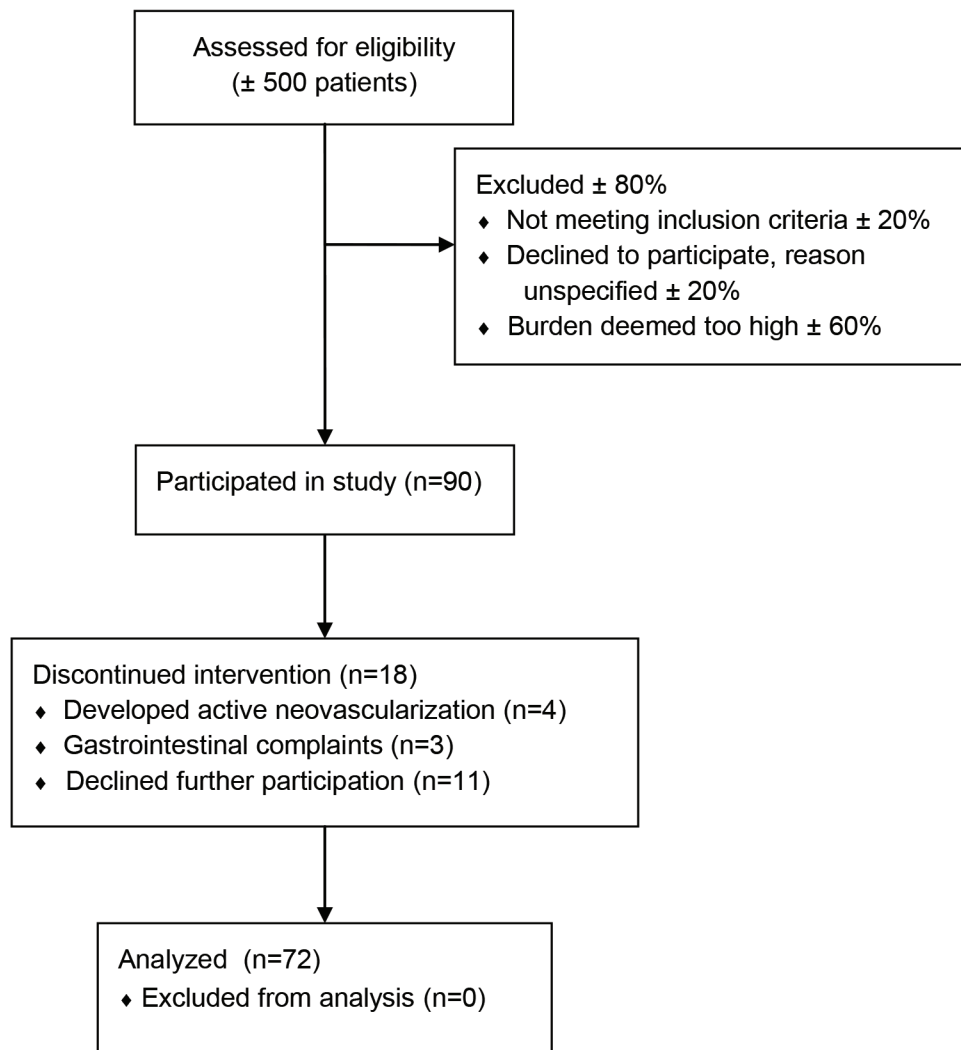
Assessed for eligibility
(± 500 patients)

Excluded ± 80%
♦ Not meeting inclusion criteria ± 20%
♦ Declined to participate, reason unspecified ± 20%
♦ Burden deemed too high ± 60%

Participated in study (n=90)

Discontinued intervention (n=18)
♦ Developed active neovascularization (n=4)
♦ Gastrointestinal complaints (n=3)
♦ Declined further participation (n=11)

Analyzed (n=72)
♦ Excluded from analysis (n=0)